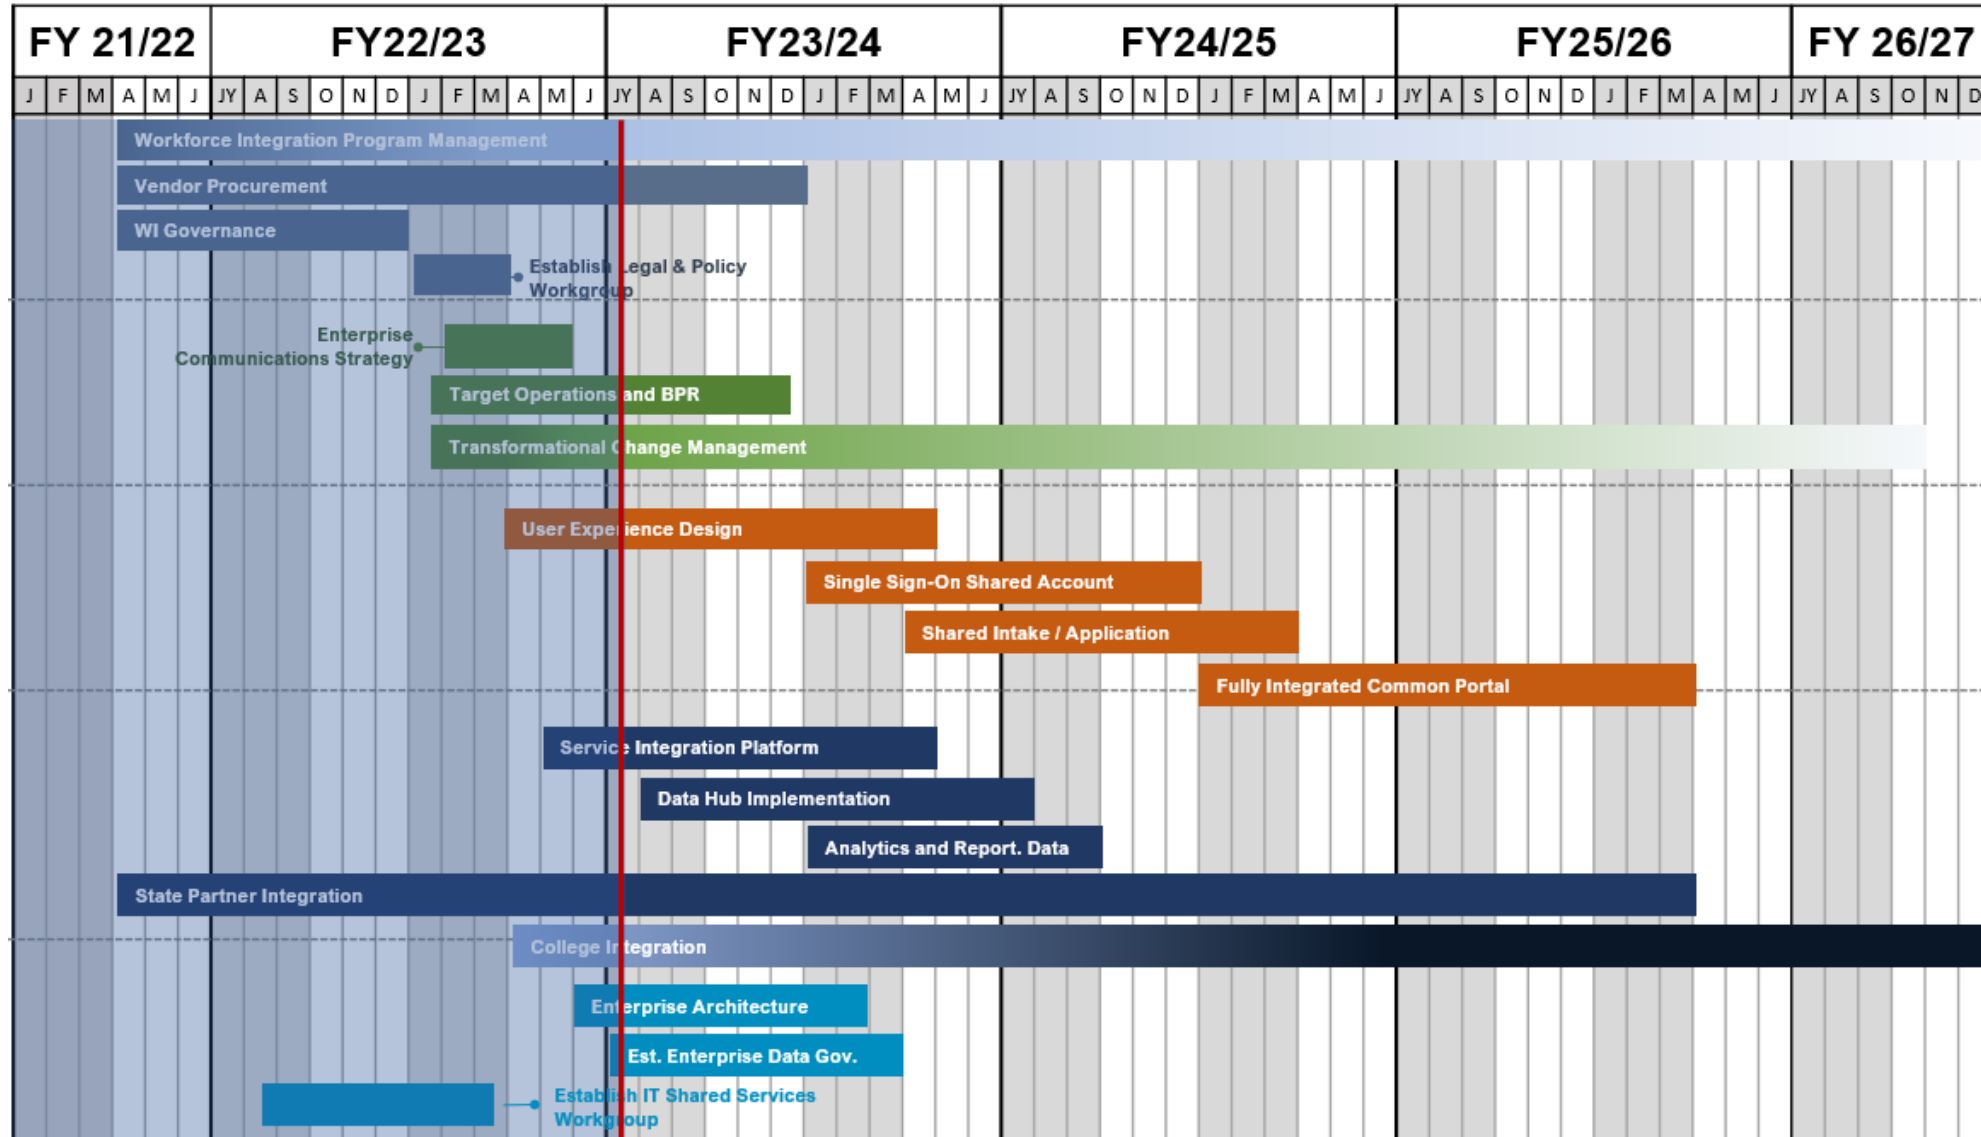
| FY 21/22 | FY22/23 | FY23/24 | FY24/25 | FY25/26 | FY 26/27 |
|---|---|---|---|---|---|

J F M A M J JY A S O N D J F M A M J JY A S O N D J F M A M J JY A S O N D J F M A M J JY A S O N D J F M A M J JY A S O N D

Workforce Integration Program Management

Vendor Procurement

WI Governance

Establish Legal & Policy Workgroup

Enterprise Communications Strategy

Target Operations and BPR

Transformational Change Management

User Experience Design

Single Sign-On Shared Account

Shared Intake / Application

Fully Integrated Common Portal

Service Integration Platform

Data Hub Implementation

Analytics and Report. Data

State Partner Integration

College Integration

Enterprise Architecture

Est. Enterprise Data Gov.

Establish IT Shared Services Workgroup